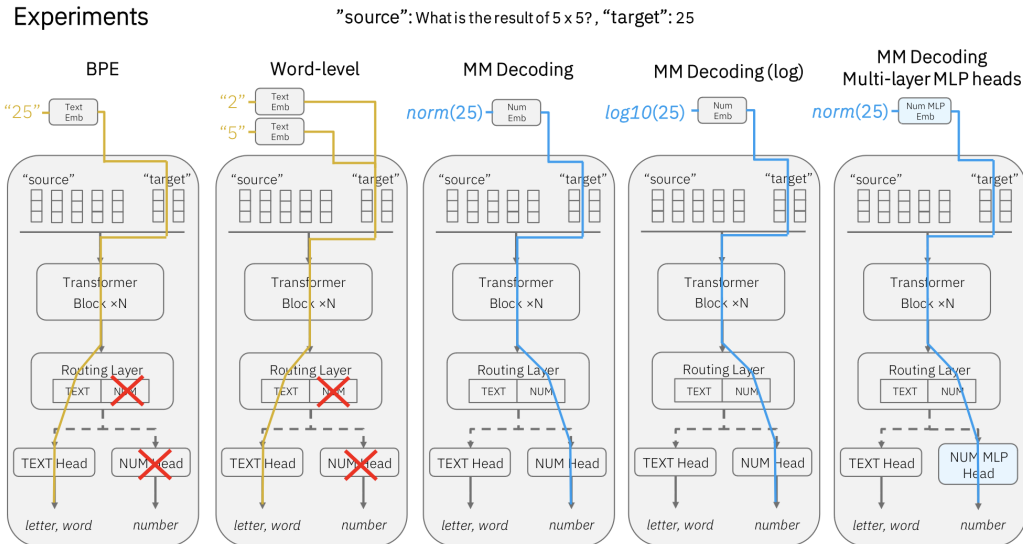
Experiments

"source": What is the result of 5 x 5?, "target": 25

BPE

"25" Text Emb

"source" "target"

Transformer Block ×N

Routing Layer
TEXT NUM

TEXT Head NUM Head

letter, word number

Word-level

"2" Text Emb
"5" Text Emb

"source" "target"

Transformer Block ×N

Routing Layer
TEXT NUM

TEXT Head NUM Head

letter, word number

MM Decoding

$norm(25)$ Num Emb

"source" "target"

Transformer Block ×N

Routing Layer
TEXT NUM

TEXT Head NUM Head

letter, word number

MM Decoding (log)

$log10(25)$ Num Emb

"source" "target"

Transformer Block ×N

Routing Layer
TEXT NUM

TEXT Head NUM Head

letter, word number

MM Decoding
Multi-layer MLP heads

$norm(25)$ Num MLP Emb

"source" "target"

Transformer Block ×N

Routing Layer
TEXT NUM

TEXT Head NUM MLP Head

letter, word number